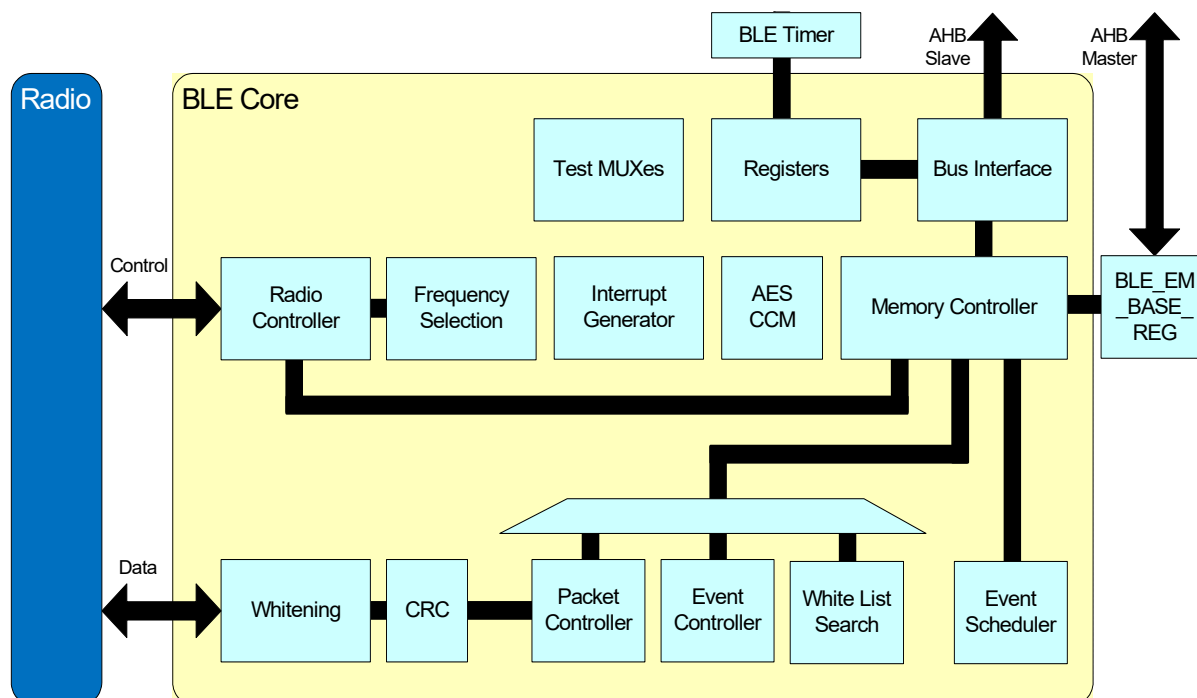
BLE Timer

AHB Slave

AHB Master

Radio

BLE Core

Test MUXes

Registers

Bus Interface

Control

Radio Controller

Frequency Selection

Interrupt Generator

AES CCM

Memory Controller

BLE_EM _BASE_ REG

Data

Whitening

CRC

Packet Controller

Event Controller

White List Search

Event Scheduler